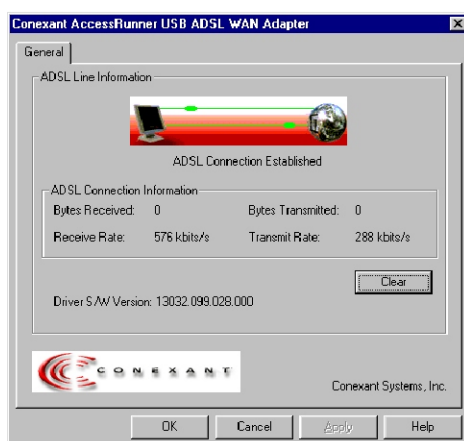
Conexant AccessRunner USB ADSL WAN Adapter

General

ADSL Line Information

ADSL Connection Established

ADSL Connection Information

Bytes Received: 0

Bytes Transmitted: 0

Receive Rate: 576 kbits/s

Transmit Rate: 288 kbits/s

Clear

Driver S/W Version: 13032.099.028.000

CONEXANT

Conexant Systems, Inc.

OK

Cancel

Apply

Help